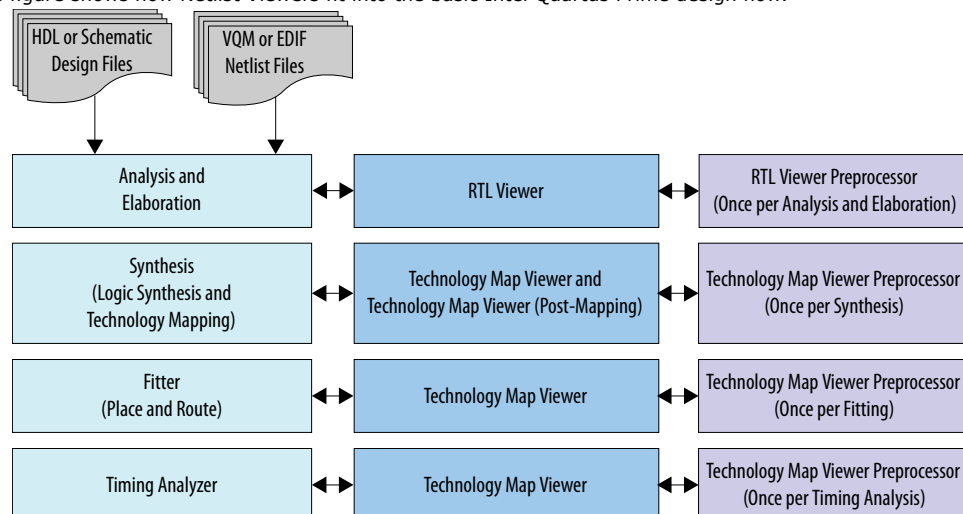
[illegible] figure shows how Netlist Viewers fit into the basic Intel Quartus Prime design flow.

HDL or Schematic Design Files

VQM or EDIF Netlist Files

Analysis and Elaboration

RTL Viewer

RTL Viewer Preprocessor (Once per Analysis and Elaboration)

Synthesis (Logic Synthesis and Technology Mapping)

Technology Map Viewer and Technology Map Viewer (Post-Mapping)

Technology Map Viewer Preprocessor (Once per Synthesis)

Fitter (Place and Route)

Technology Map Viewer

Technology Map Viewer Preprocessor (Once per Fitting)

Timing Analyzer

Technology Map Viewer

Technology Map Viewer Preprocessor (Once per Timing Analysis)